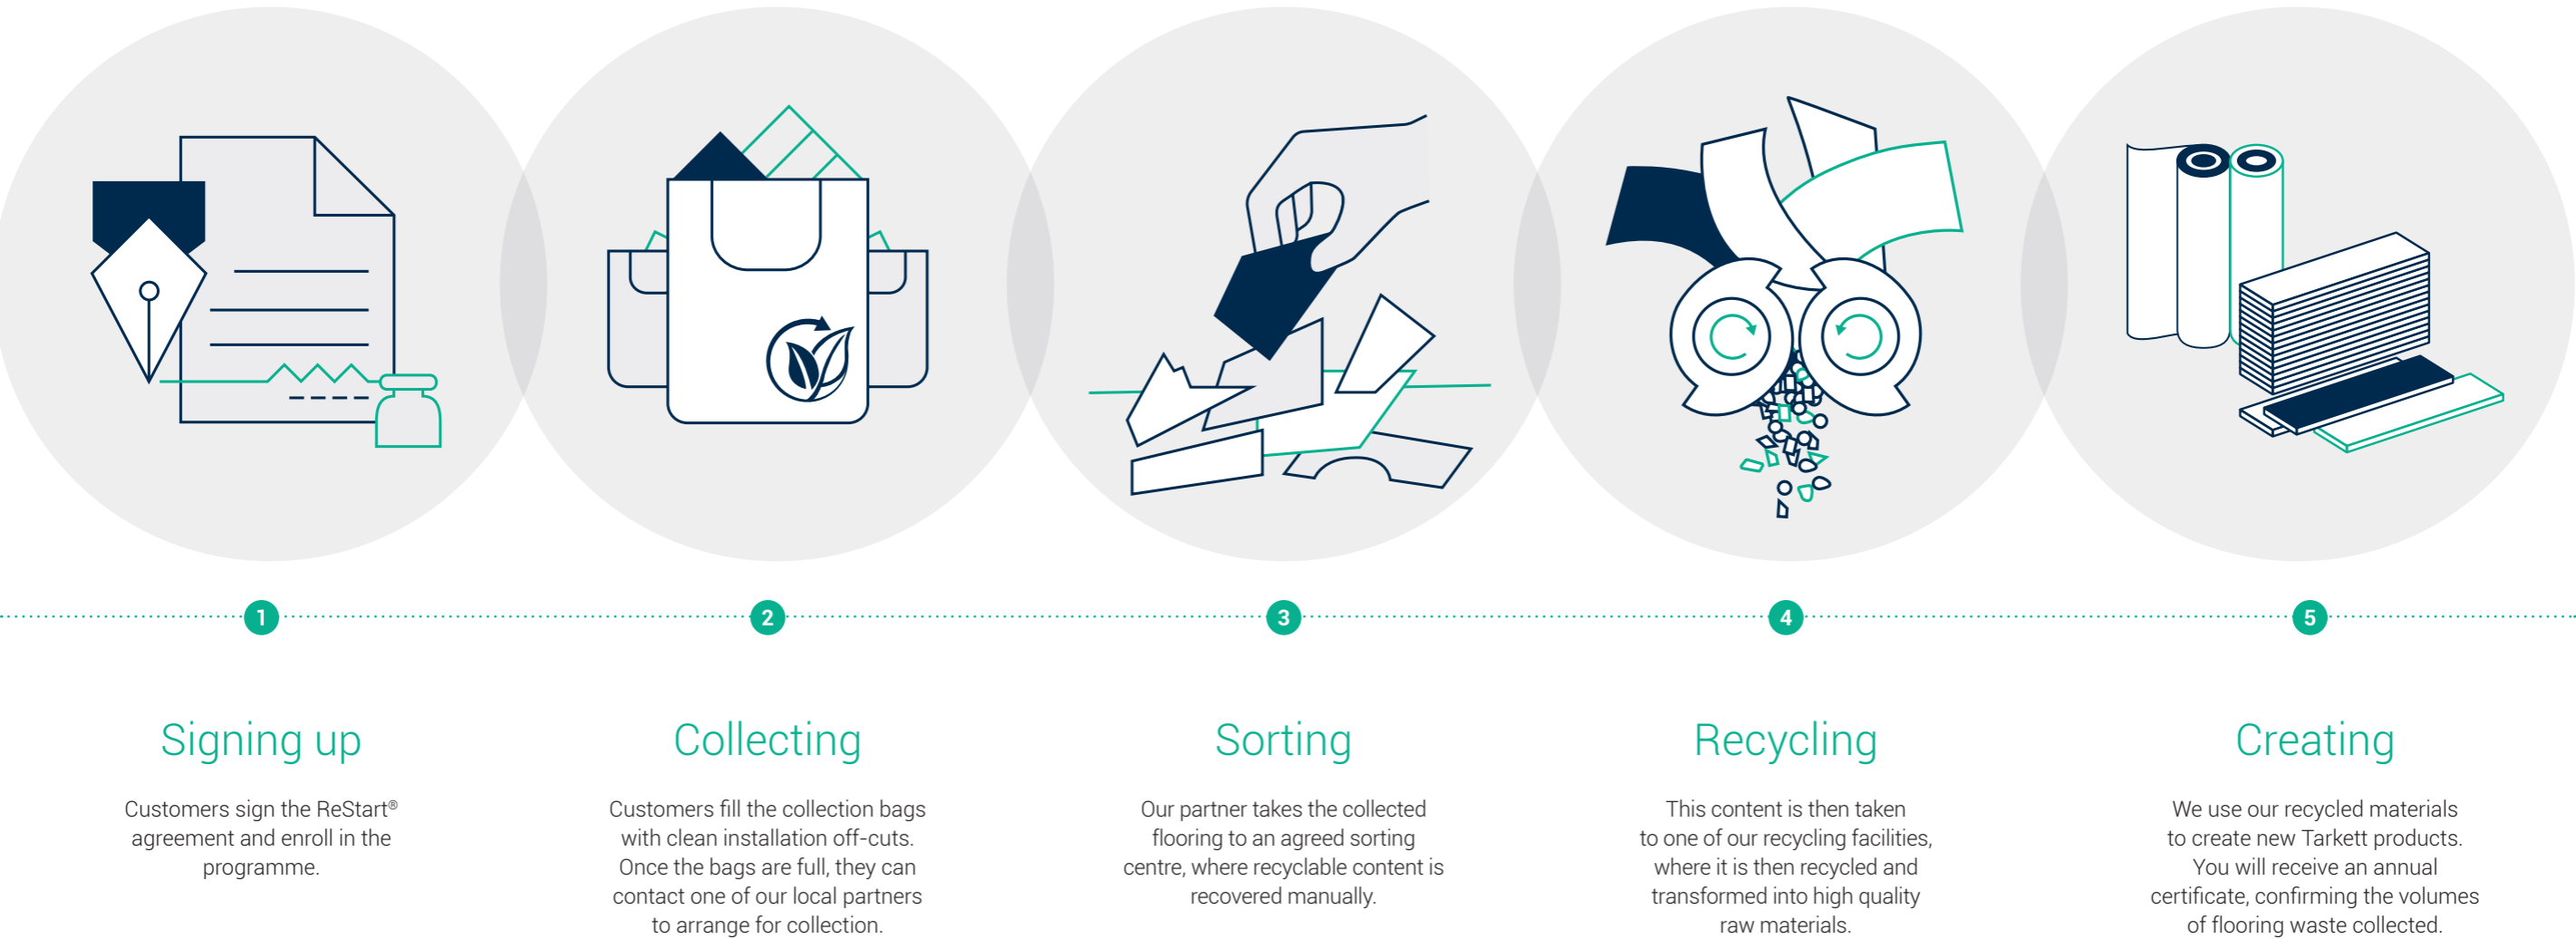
1

Signing up

Customers sign the ReStart® agreement and enroll in the programme.

2

Collecting

Customers fill the collection bags with clean installation off-cuts. Once the bags are full, they can contact one of our local partners to arrange for collection.

3

Sorting

Our partner takes the collected flooring to an agreed sorting centre, where recyclable content is recovered manually.

4

Recycling

This content is then taken to one of our recycling facilities, where it is then recycled and transformed into high quality raw materials.

5

Creating

We use our recycled materials to create new Tarkett products. You will receive an annual certificate, confirming the volumes of flooring waste collected.